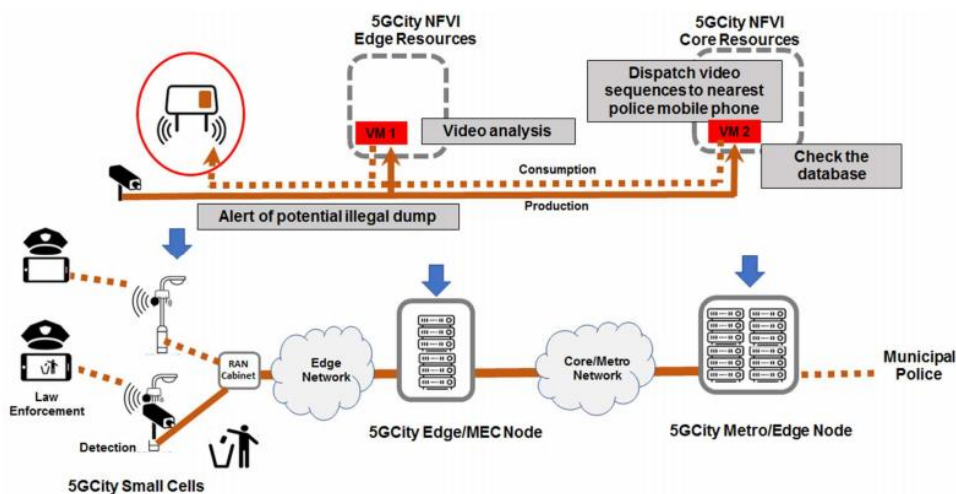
5GCity NFVI
Edge Resources

5GCity NFVI
Core Resources

Dispatch video sequences to nearest police mobile phone

VM 1

Video analysis

VM 2

Check the database

Consumption

Production

Alert of potential illegal dump

RAN Cabinet

Edge Network

Core/Metro Network

Municipal Police

Law Enforcement

Detection

5GCity Edge/MEC Node

5GCity Metro/Edge Node

5GCity Small Cells